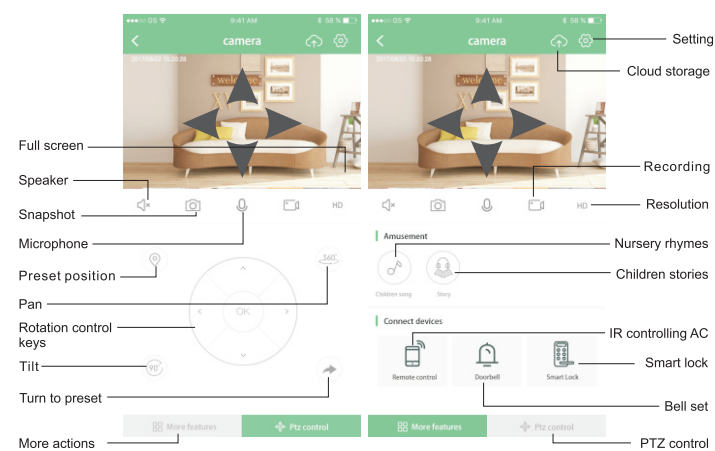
●●●○○ GS 9:41 AM 58 %
camera
2017/08/22 10:20:28
welcome
HD
360°
OK
90°
More features
Ptz control

●●●○○ GS 9:41 AM 58 %
camera
2017/08/22 10:20:28
HD
Amusement
Children song
Story
Connect devices
Remote control
Doorbell
Smart Lock
More features
Ptz control

Full screen
Speaker
Snapshot
Microphone
Preset position
Pan
Rotation control keys
Tilt
Turn to preset
More actions

Setting
Cloud storage
Recording
Resolution
Nursery rhymes
Children stories
IR controlling AC
Smart lock
Bell set
PTZ control